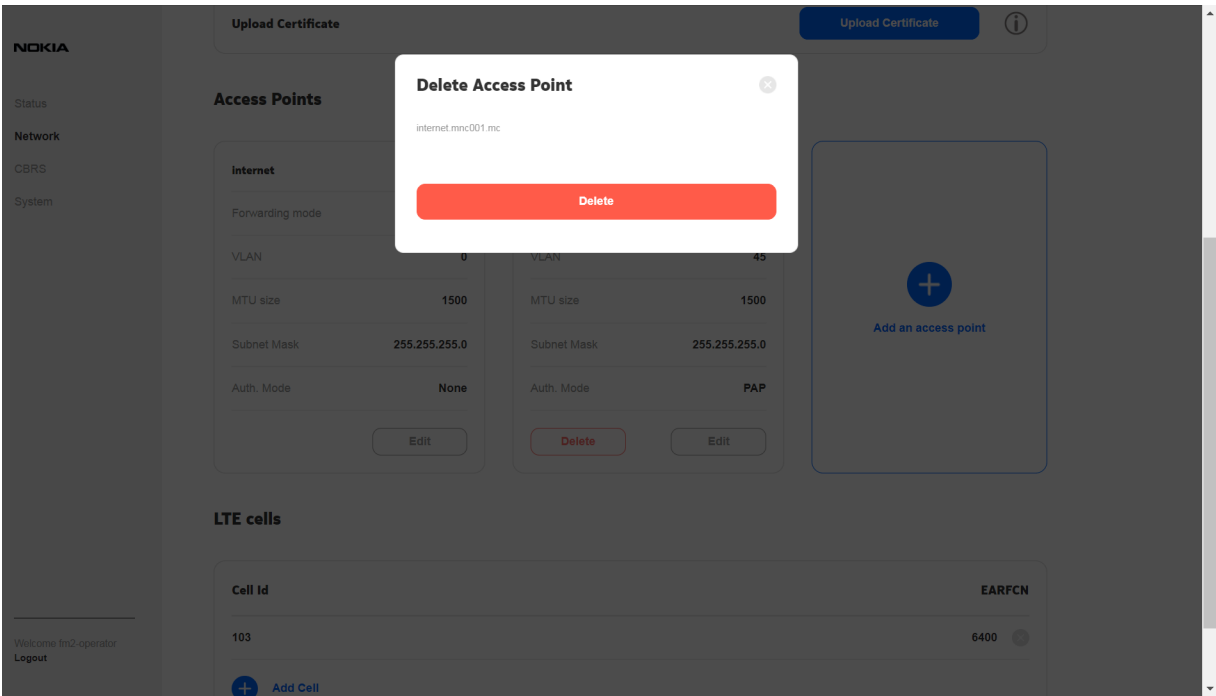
NOKIA

Status
Network
CBRS
System

Welcome fm2-operator
Logout

Upload Certificate
Upload Certificate

Access Points

internet
Forwarding mode
VLAN 0
MTU size 1500
Subnet Mask 255.255.255.0
Auth. Mode None
Edit

VLAN 45
MTU size 1500
Subnet Mask 255.255.255.0
Auth. Mode PAP
Delete
Edit

Add an access point

Delete Access Point
internet.mnc001.mc
Delete

LTE cells

| Cell Id | EARFCN |
|---|---|
| 103 | 6400 |

Add Cell